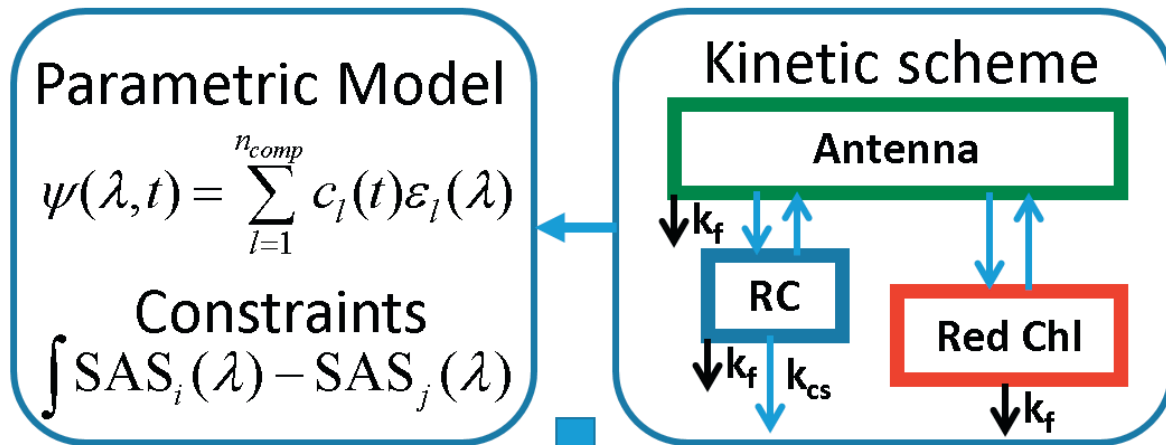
Parametric Model

$\psi(\lambda,t) = \sum_{l=1}^{n_{comp}} c_l(t)\varepsilon_l(\lambda)$

Constraints

$\int \mathrm{SAS}_i(\lambda) - \mathrm{SAS}_j(\lambda)$

Kinetic scheme

Antenna

$k_f$

RC

$k_f$

$k_{cs}$

Red Chl

$k_f$